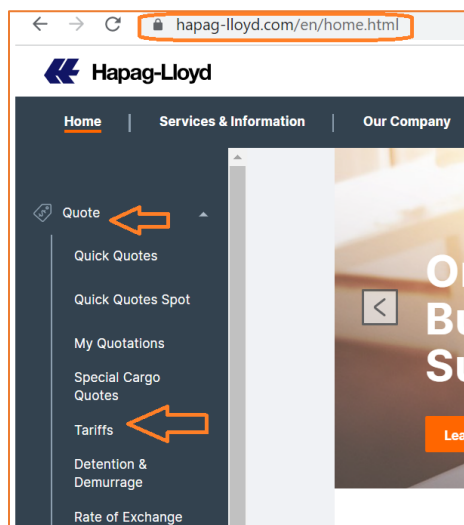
hapag-lloyd.com/en/home.html

Hapag-Lloyd

Home | Services & Information | Our Company

Quote

Quick Quotes

Quick Quotes Spot

My Quotations

Special Cargo Quotes

Tariffs

Detention & Demurrage

Rate of Exchange

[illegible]
Bu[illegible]
Su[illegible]

Lea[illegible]